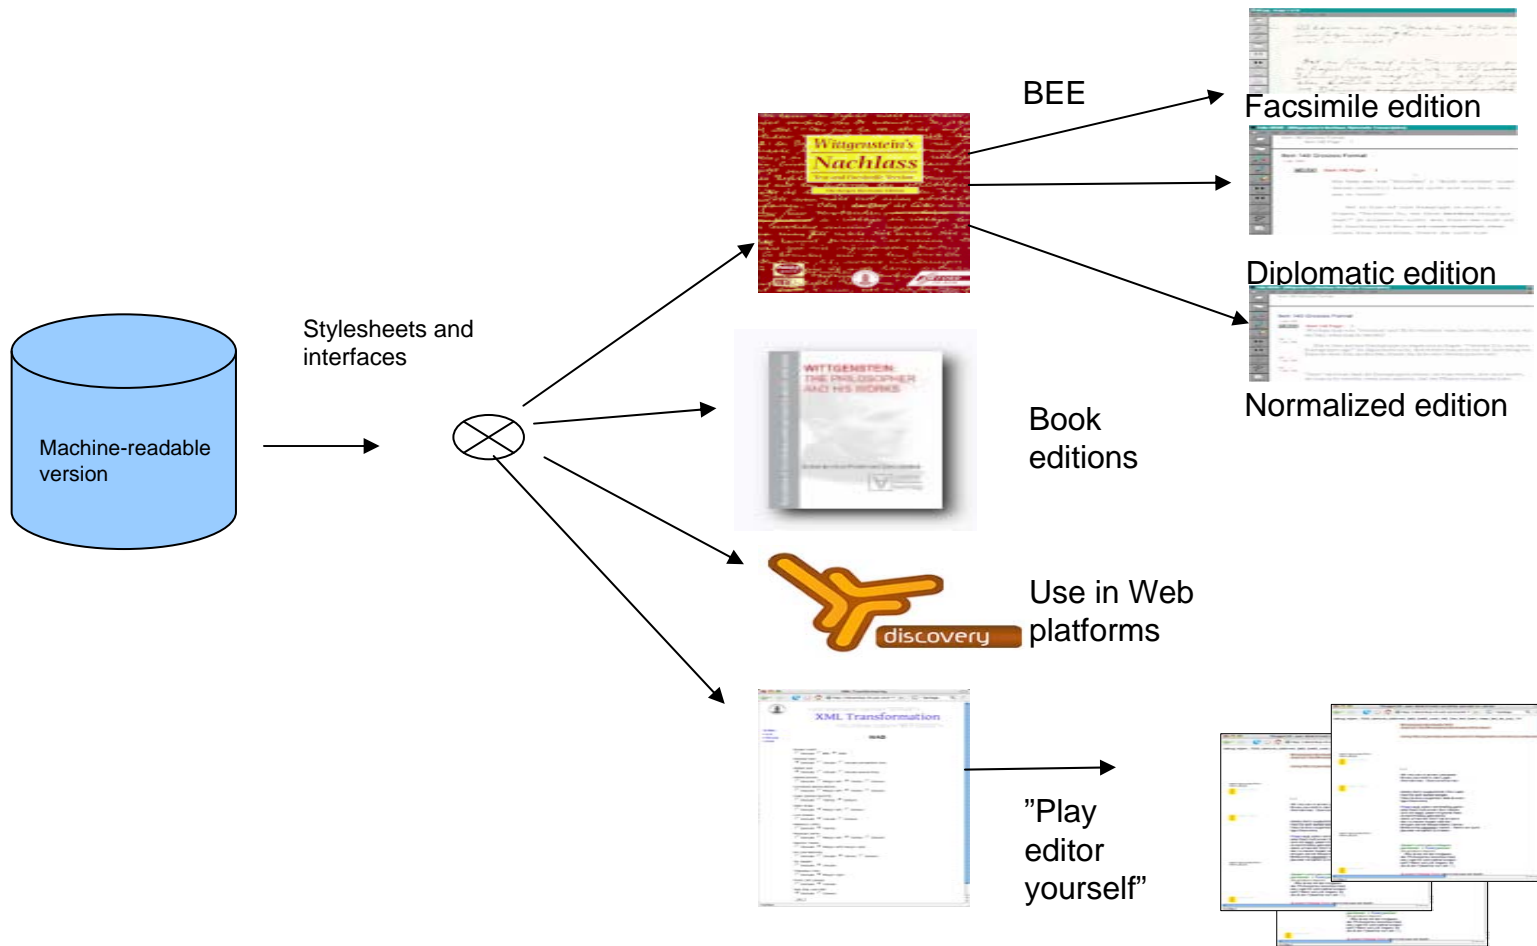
Machine-readable version

Stylesheets and interfaces

Wittgenstein's Nachlass

BEE

Facsimile edition

Diplomatic edition

Normalized edition

WITTGENSTEIN THE PHILOSOPHER AND HIS WORKS

Book editions

discovery

Use in Web platforms

XML Transformation

”Play editor yourself”